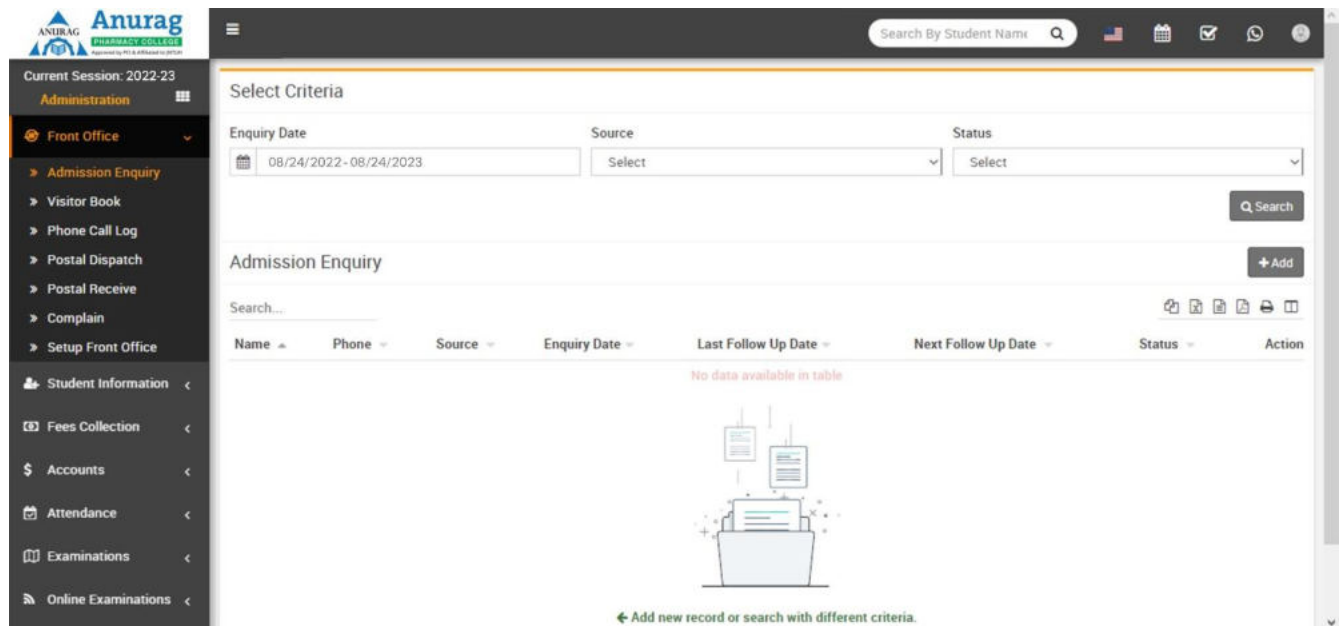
ANURAG Anurag PHARMACY COLLEGE
Approved by PCI & Affiliated to JNTUH

Search By Student Name

Current Session: 2022-23
Administration

Front Office
» Admission Enquiry
» Visitor Book
» Phone Call Log
» Postal Dispatch
» Postal Receive
» Complain
» Setup Front Office
Student Information
Fees Collection
Accounts
Attendance
Examinations
Online Examinations

Select Criteria

Enquiry Date
08/24/2022 - 08/24/2023

Source
Select

Status
Select

Search

Admission Enquiry

+ Add

Search...

| Name | Phone | Source | Enquiry Date | Last Follow Up Date | Next Follow Up Date | Status | Action |
|---|---|---|---|---|---|---|---|

No data available in table

← Add new record or search with different criteria.